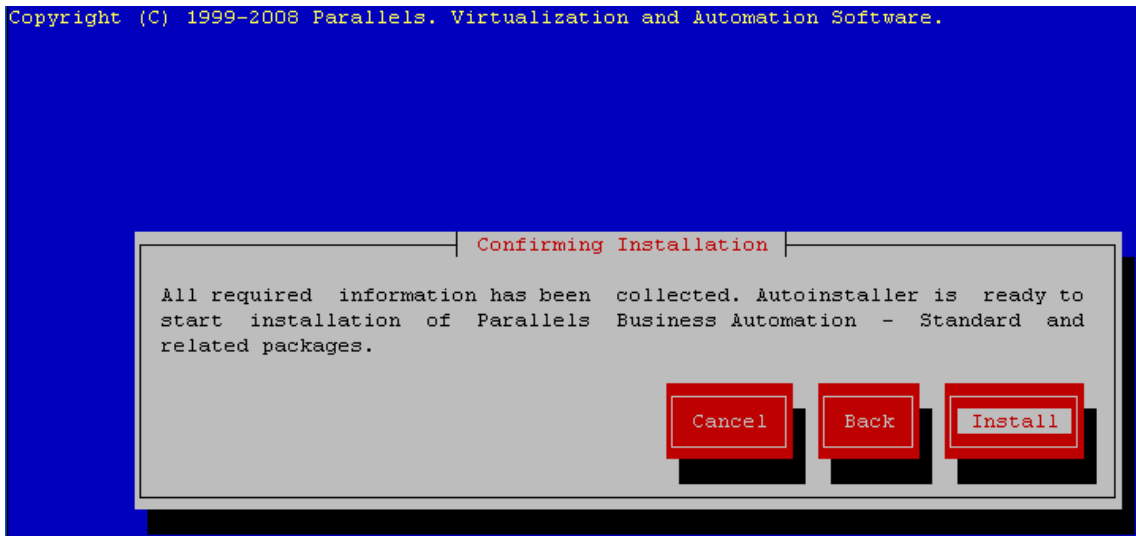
Copyright (C) 1999-2008 Parallels. Virtualization and Automation Software.

Confirming Installation

All required information has been collected. Autoinstaller is ready to start installation of Parallels Business Automation - Standard and related packages.

Cancel

Back

Install